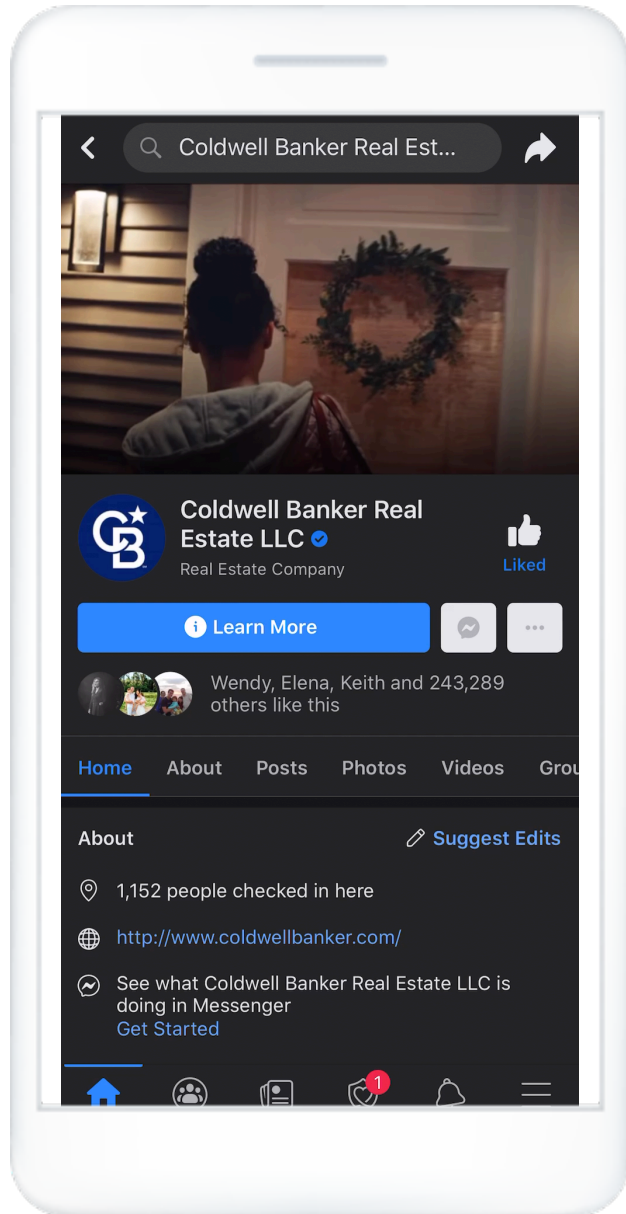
Coldwell Banker Real Est...

Coldwell Banker Real Estate LLC

Real Estate Company

Liked

Learn More

Wendy, Elena, Keith and 243,289 others like this

Home About Posts Photos Videos Grou

About

Suggest Edits

1,152 people checked in here

http://www.coldwellbanker.com/

See what Coldwell Banker Real Estate LLC is doing in Messenger
Get Started

1